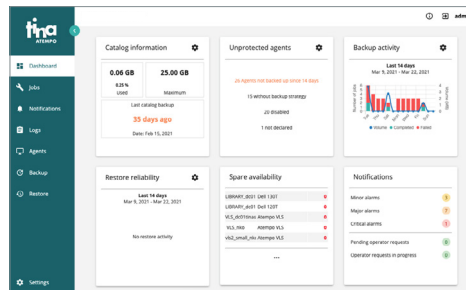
tina
ATEMPO

admi

Dashboard
Jobs
Notifications
Logs
Agents
Backup
Restore
Settings

Catalog information

0.06 GB
0.25 %
Used

25.00 GB
Maximum

Last catalog backup
35 days ago
Date: Feb 15, 2021

Unprotected agents

26 Agents not backed up since 14 days
15 without backup strategy
20 disabled
1 not declared

Backup activity

Last 14 days
Mar 9, 2021 - Mar 22, 2021

Volume Completed Failed

Restore reliability

Last 14 days
Mar 9, 2021 - Mar 22, 2021

No restore activity

Spare availability

| | |
|---|---|
| LIBRARY_dil01 LTO 130T | 0 |
| LIBRARY_dol01 Dell 120T | 0 |
| VLS_dol01tinas Atempo VLS | 0 |
| VLS_7Ra8 Atempo VLS | 0 |
| vls2_small_nlu Atempo VLS | 0 |

...

Notifications

Minor alarms 0
Major alarms ?
Critical alarms 1
Pending operator requests 0
Operator requests in progress 0